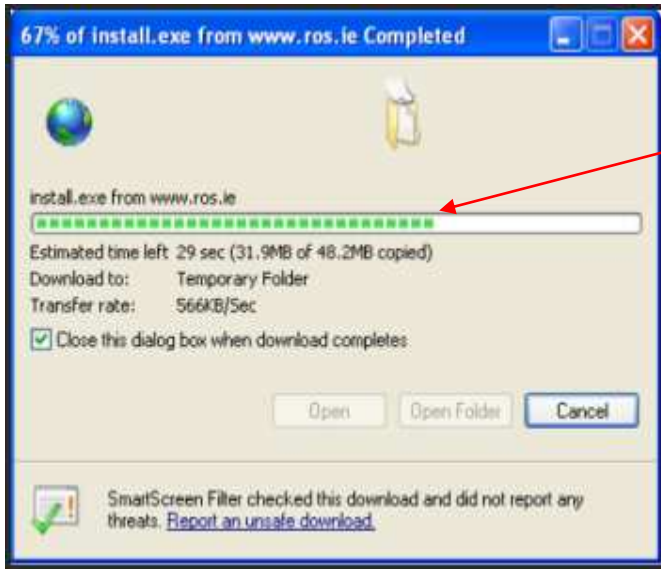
67% of install.exe from www.ros.ie Completed

install.exe from www.ros.ie

Estimated time left 29 sec (31.9MB of 48.2MB copied)
Download to: Temporary Folder
Transfer rate: 566KB/Sec

Close this dialog box when download completes

Open
Open Folder
Cancel

SmartScreen Filter checked this download and did not report any threats. Report an unsafe download.